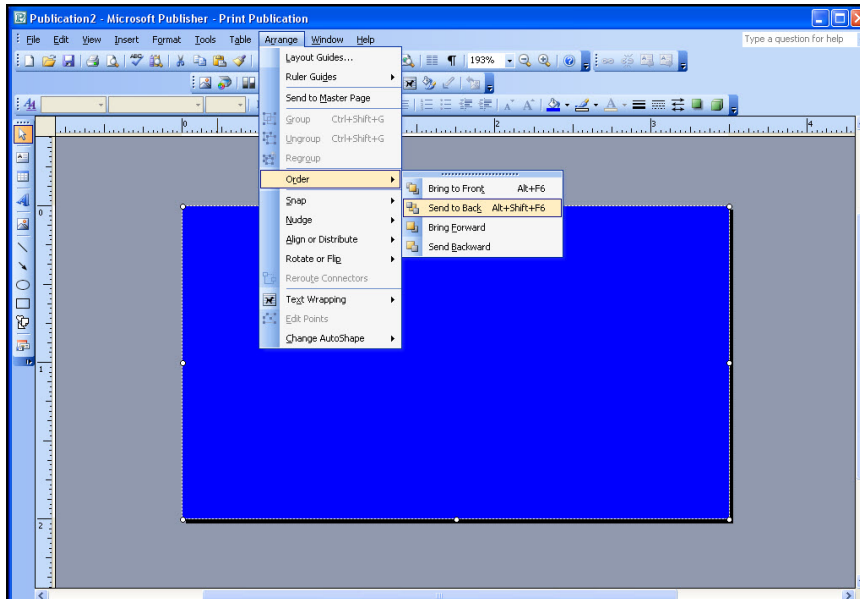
Publication2 - Microsoft Publisher - Print Publication

File Edit View Insert Format Tools Table Arrange Window Help

Type a question for help

193%

Layout Guides...
Ruler Guides
Send to Master Page
Group Ctrl+Shift+G
Ungroup Ctrl+Shift+G
Regroup
Order
Snap
Nudge
Align or Distribute
Rotate or Flip
Reroute Connectors
Text Wrapping
Edit Points
Change AutoShape

Bring to Front Alt+F6
Send to Back Alt+Shift+F6
Bring Forward
Send Backward

0 1 2 3 4
0 1 2